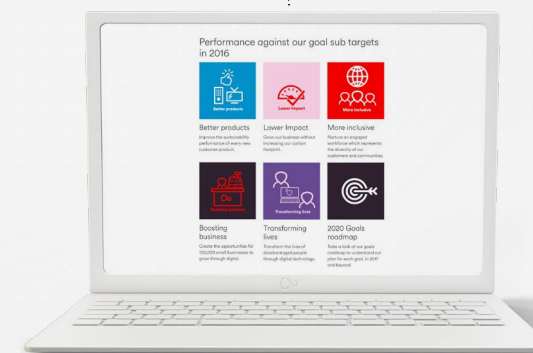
Performance against our goal sub targets in 2016

Better products

Better products

Improve the sustainability performance of every new customer product.

Lower Impact

Lower Impact

Grow our business without increasing our carbon footprint.

More inclusive

More inclusive

Nurture an engaged workforce which represents the diversity of our customers and communities.

Boosting business

Boosting business

Create the opportunities for 100,000 small businesses to grow through digital.

Transforming lives

Transforming lives

Transform the lives of disadvantaged people through digital technology.

2020 Goals roadmap

Take a look at our goals roadmap to understand our plan for each goal, in 2017 and beyond.